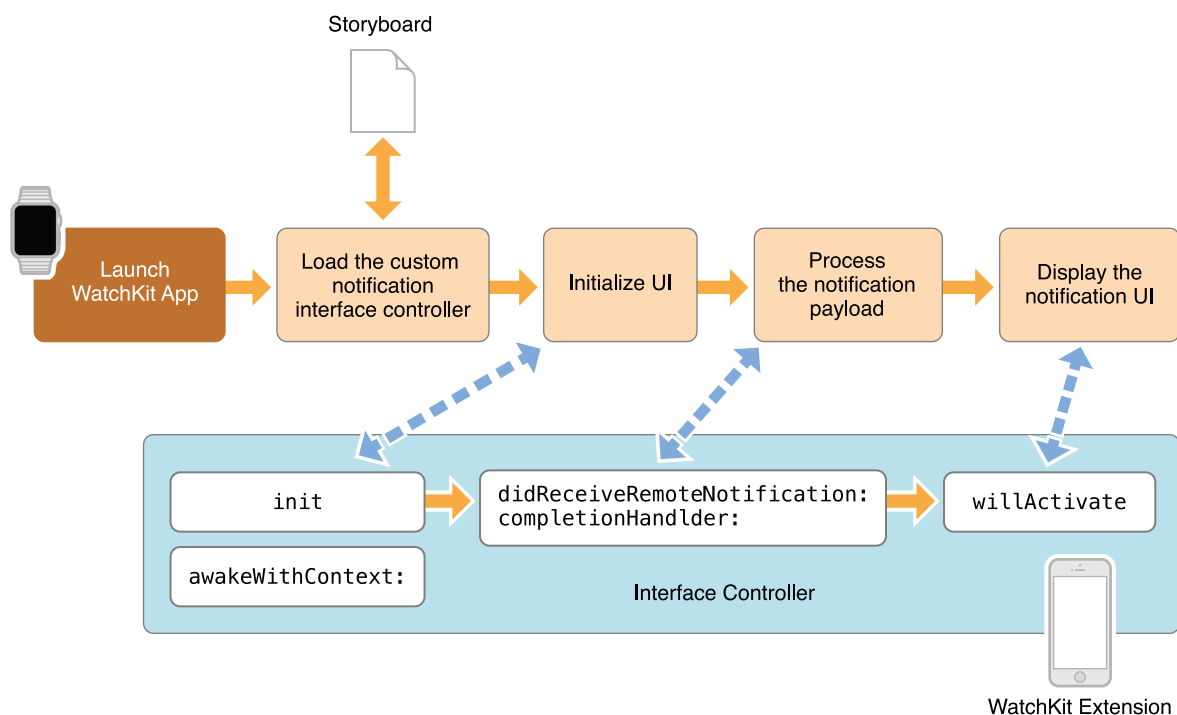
Storyboard

Launch WatchKit App

Load the custom notification interface controller

Initialize UI

Process the notification payload

Display the notification UI

init

awakeWithContext:

didReceiveRemoteNotification:
completionHandlder:

willActivate

Interface Controller

WatchKit Extension